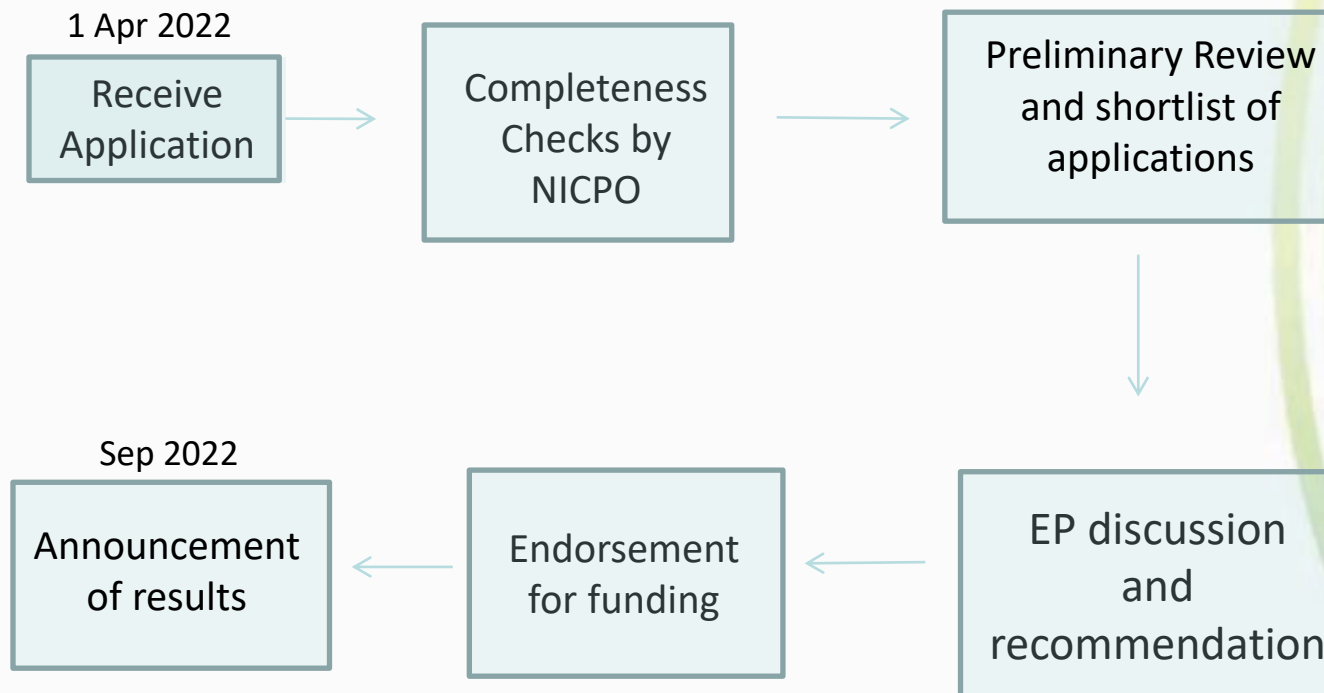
1 Apr 2022

Receive Application

Completeness Checks by NICPO

Preliminary Review and shortlist of applications

EP discussion and recommendation

Endorsement for funding

Sep 2022

Announcement of results